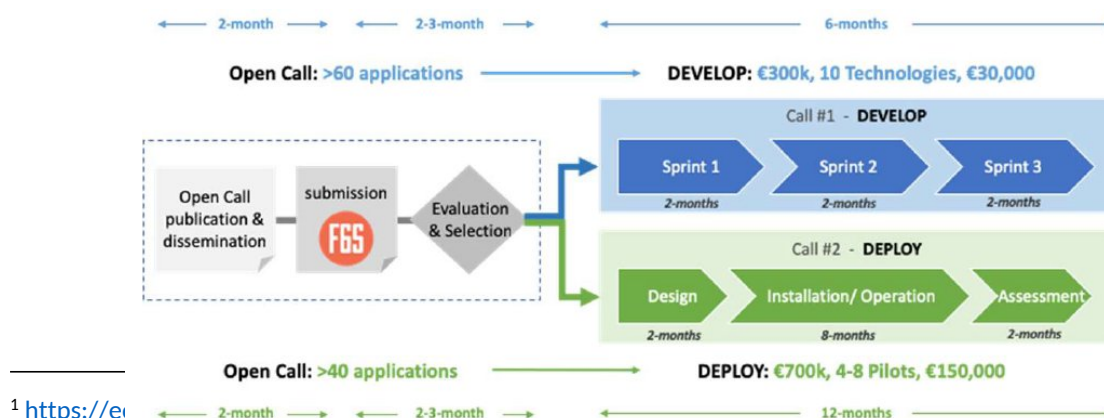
2-month
2-3-month
6-months

Open Call: >60 applications
DEVELOP: €300k, 10 Technologies, €30,000

Call #1 - DEVELOP
Sprint 1
2-months
Sprint 2
2-months
Sprint 3
2-months

Open Call publication & dissemination
submission
F6S
Evaluation & Selection

Call #2 - DEPLOY
Design
2-months
Installation/ Operation
8-months
Assessment
2-months

Open Call: >40 applications
DEPLOY: €700k, 4-8 Pilots, €150,000

2-month
2-3-month
12-months

$^1$ https://e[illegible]